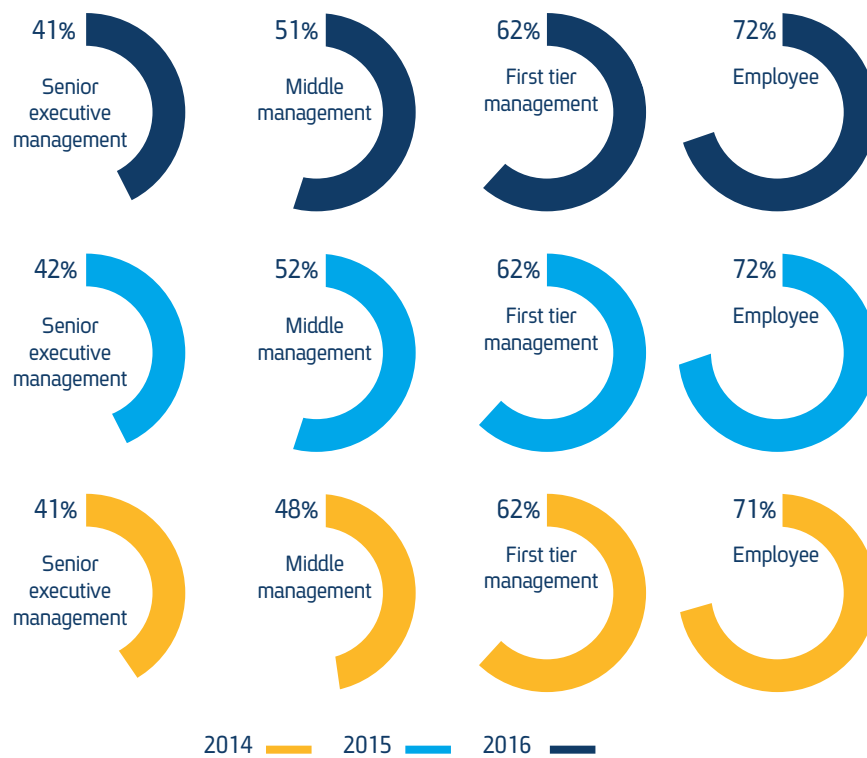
41%
Senior executive management

51%
Middle management

62%
First tier management

72%
Employee

42%
Senior executive management

52%
Middle management

62%
First tier management

72%
Employee

41%
Senior executive management

48%
Middle management

62%
First tier management

71%
Employee

2014 2015 2016